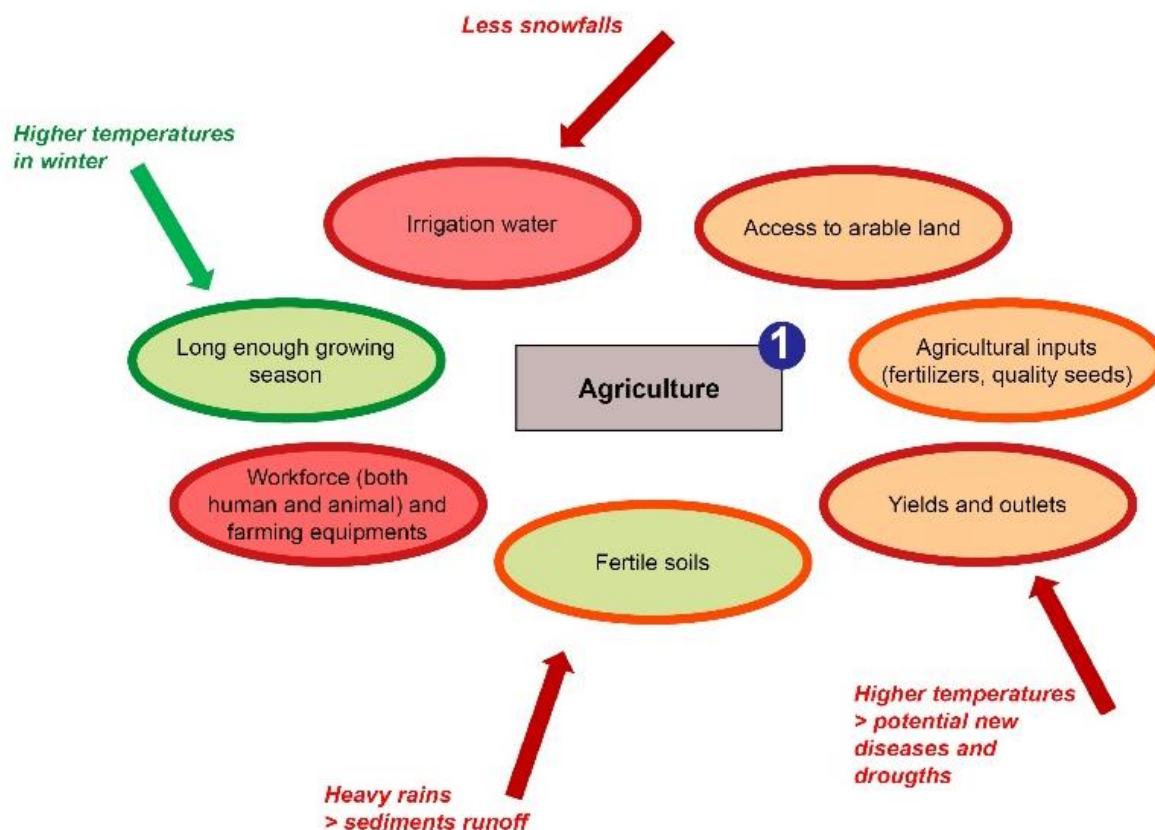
Less snowfalls

Higher temperatures in winter

Irrigation water

Access to arable land

Long enough growing season

1

Agriculture

Agricultural inputs (fertilizers, quality seeds)

Workforce (both human and animal) and farming equipments

Yields and outlets

Fertile soils

Higher temperatures > potential new diseases and droughts

Heavy rains > sediments runoff